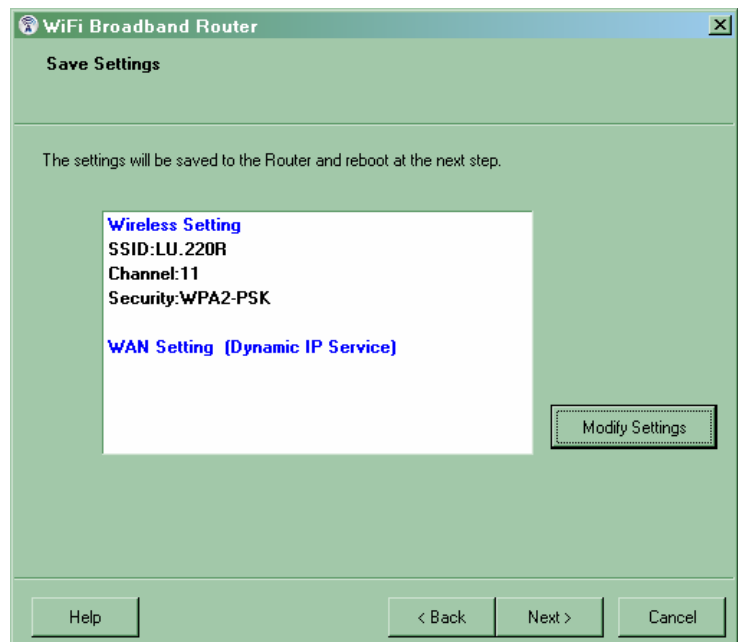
WiFi Broadband Router

Save Settings

The settings will be saved to the Router and reboot at the next step.

Wireless Setting
SSID:LU.220R
Channel:11
Security:WPA2-PSK

WAN Setting (Dynamic IP Service)

Modify Settings

Help

< Back

Next >

Cancel